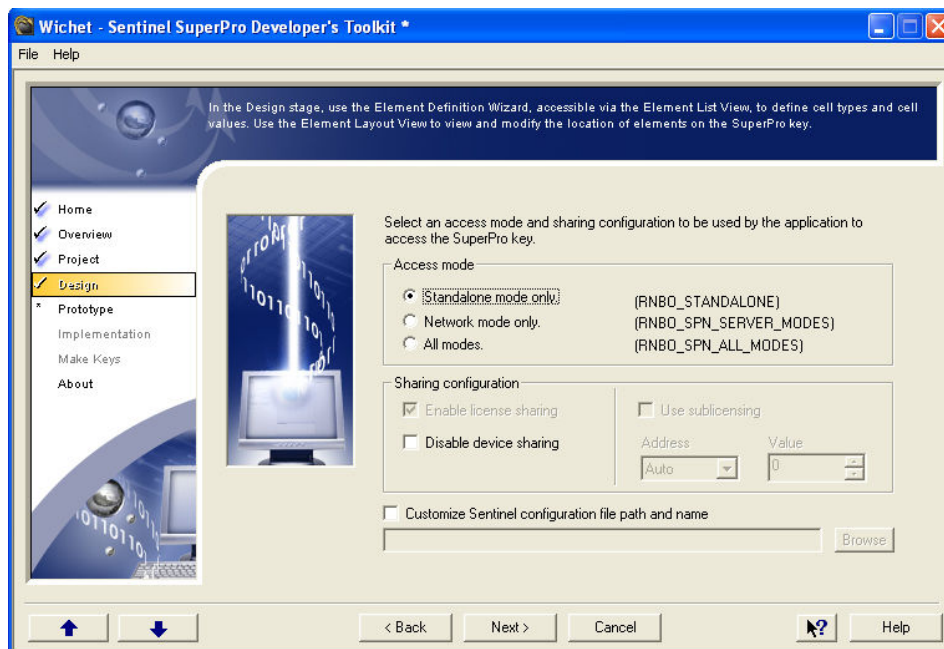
Wichet - Sentinel SuperPro Developer's Toolkit *

File Help

In the Design stage, use the Element Definition Wizard, accessible via the Element List View, to define cell types and cell values. Use the Element Layout View to view and modify the location of elements on the SuperPro key.

Home
Overview
Project
Design
Prototype
Implementation
Make Keys
About

Select an access mode and sharing configuration to be used by the application to access the SuperPro key.

Access mode

Standalone mode only. (RNBO_STANDALONE)
Network mode only. (RNBO_SPN_SERVER_MODES)
All modes. (RNBO_SPN_ALL_MODES)

Sharing configuration

Enable license sharing
Disable device sharing
Use sublicensing
Address
Auto
Value
0

Customize Sentinel configuration file path and name

Browse

< Back
Next >
Cancel
Help